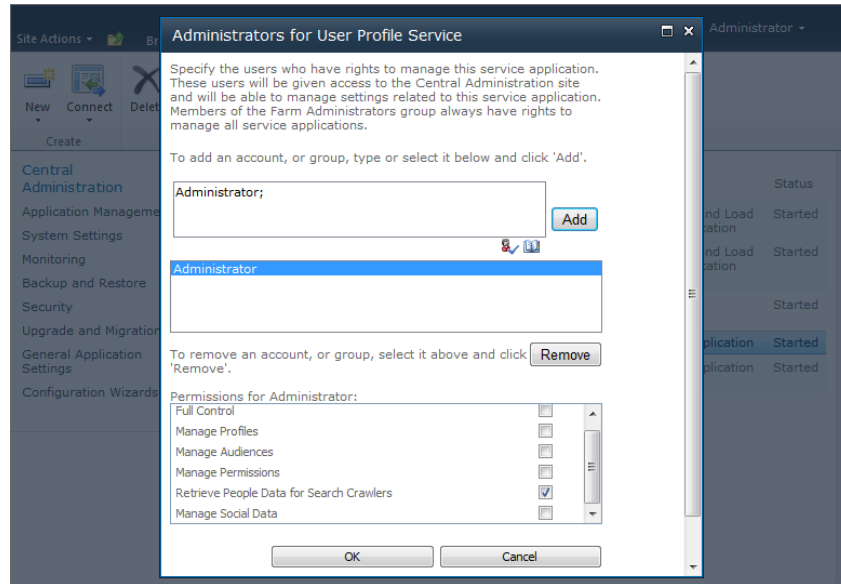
Site Actions ▾ Br

New Connect Delet

Create

Central Administration

Application Manageme

System Settings

Monitoring

Backup and Restore

Security

Upgrade and Migration

General Application Settings

Configuration Wizards

Administrator ▾

Status

nd Load cation Started

nd Load cation Started

Started

plication Started

plication Started

Administrators for User Profile Service

Specify the users who have rights to manage this service application. These users will be given access to the Central Administration site and will be able to manage settings related to this service application. Members of the Farm Administrators group always have rights to manage all service applications.

To add an account, or group, type or select it below and click 'Add'.

Administrator;

Add

Administrator

To remove an account, or group, select it above and click 'Remove'.

Remove

Permissions for Administrator:

| | |
|---|---|
| Full Control | ☐ |
| Manage Profiles | ☐ |
| Manage Audiences | ☐ |
| Manage Permissions | ☐ |
| Retrieve People Data for Search Crawlers | ☑ |
| Manage Social Data | ☐ |

OK

Cancel